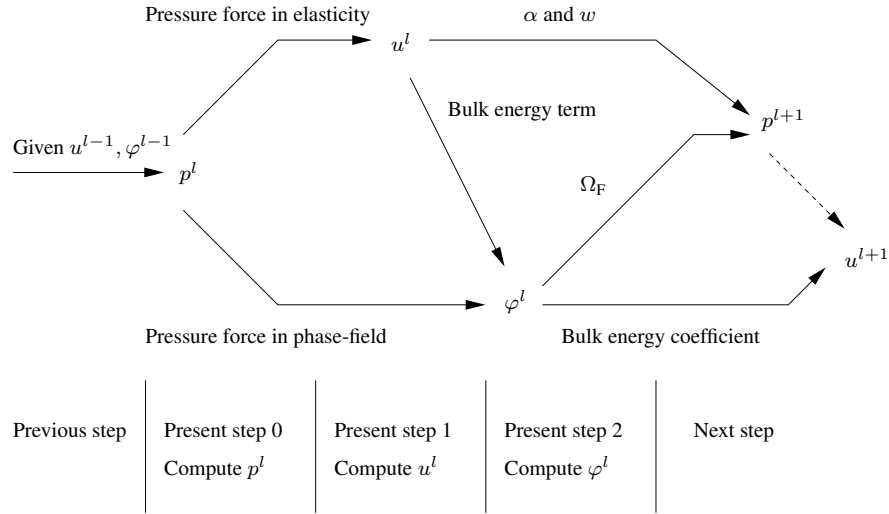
Pressure force in elasticity

$u^l$

$\alpha$ and $w$

Bulk energy term

$p^{l+1}$

Given $u^{l-1}, \varphi^{l-1}$

$p^l$

$\Omega_F$

$u^{l+1}$

$\varphi^l$

Pressure force in phase-field

Bulk energy coefficient

| Previous step | Present step 0 Compute $p^l$ | Present step 1 Compute $u^l$ | Present step 2 Compute $\varphi^l$ | Next step |
|---|---|---|---|---|